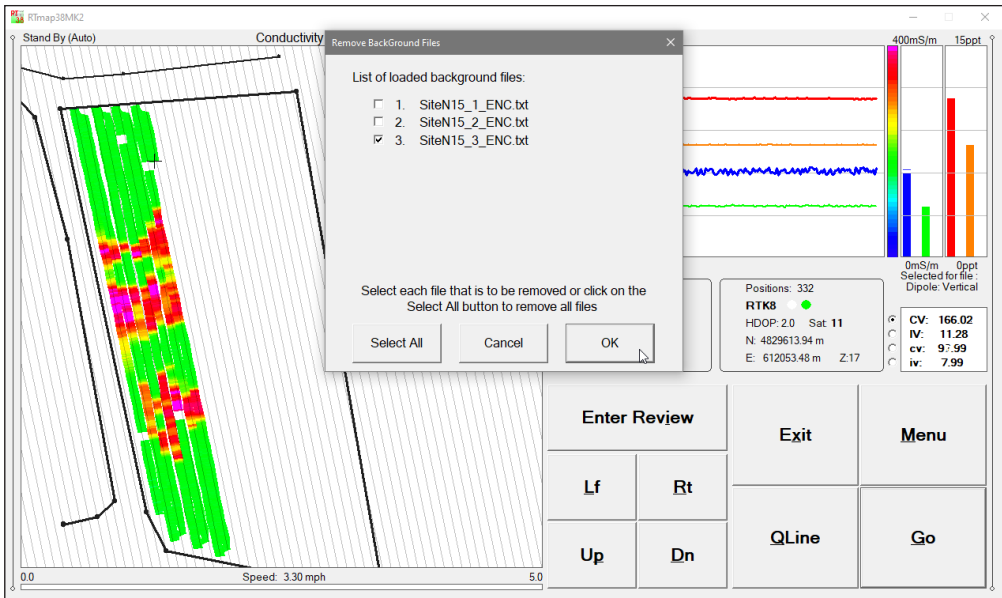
RTmap38MK2

Stand By (Auto)

Conductivity

Remove BackGround Files

List of loaded background files:

1. SiteN15_1_ENC.txt
2. SiteN15_2_ENC.txt
3. SiteN15_3_ENC.txt

Select each file that is to be removed or click on the Select All button to remove all files

Select All

Cancel

OK

400mS/m

15ppt

0mS/m

0ppt

Selected for file :

Dipole: Vertical

Positions: 332

RTK8

HDOP: 2.0 Sat: 11

N: 4829613.94 m

E: 612053.48 m Z:17

CV: 166.02

IV: 11.28

cv: 97.99

iv: 7.99

Enter Review

Exit

Menu

Lf

Rt

Up

Dn

QLine

Go

0.0

Speed: 3.30 mph

5.0